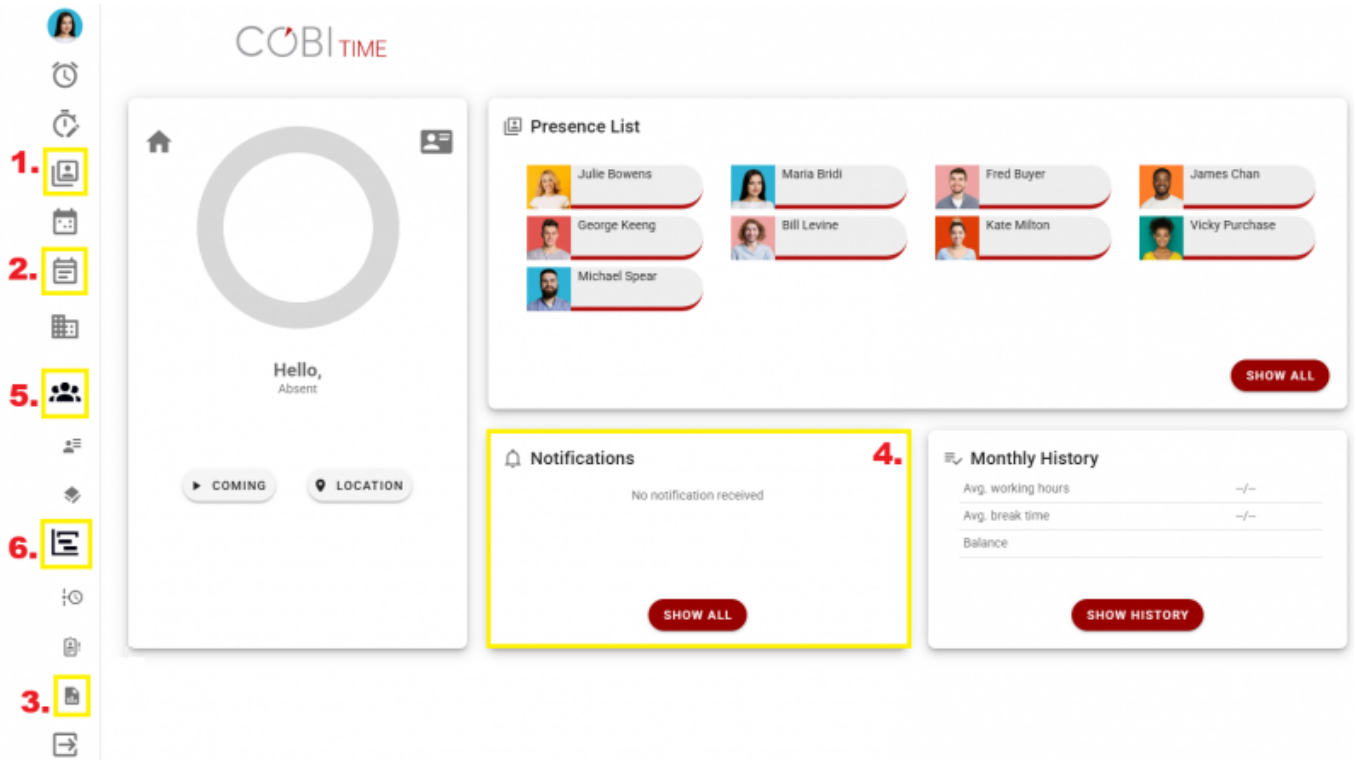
1.

2.

5.

6.

3.

COBI TIME

Hello,
Absent

COMING

LOCATION

Presence List

Julie Bowens
Maria Bridi
Fred Buyer
James Chan
George Keeng
Bill Levine
Kate Milton
Vicky Purchase
Michael Spear

SHOW ALL

Notifications

4.

No notification received

SHOW ALL

Monthly History

| | |
|---|---|
| Avg. working hours | --/-- |
| Avg. break time | --/-- |
| Balance | |

SHOW HISTORY